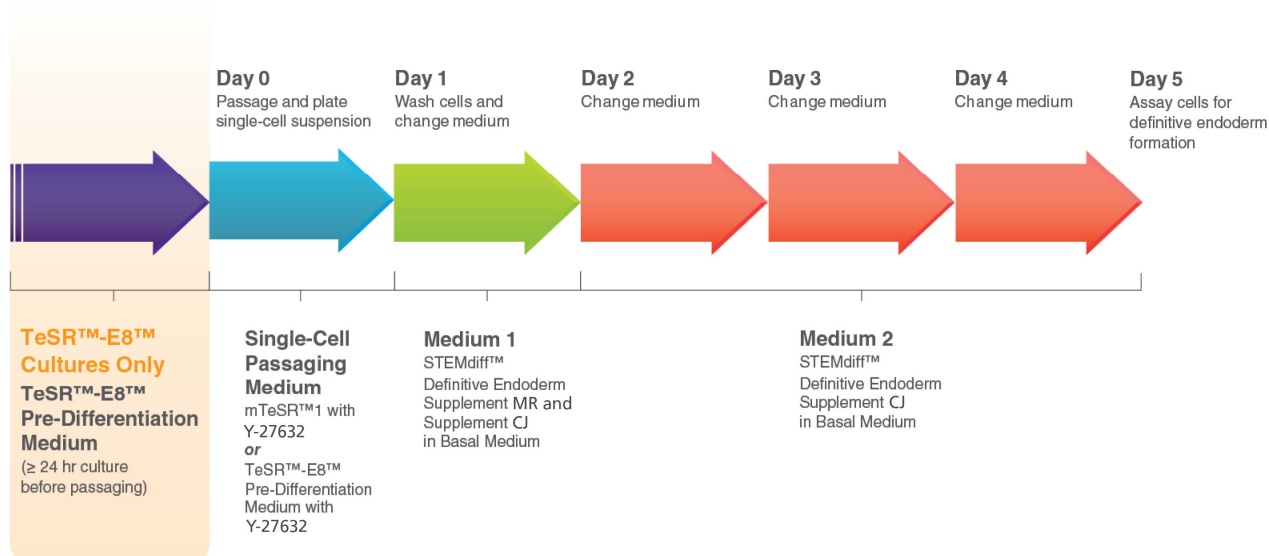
Day 0
Passage and plate single-cell suspension

Day 1
Wash cells and change medium

Day 2
Change medium

Day 3
Change medium

Day 4
Change medium

Day 5
Assay cells for definitive endoderm formation

TeSR™-E8™ Cultures Only
TeSR™-E8™ Pre-Differentiation Medium
(≥ 24 hr culture before passaging)

Single-Cell Passaging Medium
mTeSR™1 with Y-27632
*or*
TeSR™-E8™ Pre-Differentiation Medium with Y-27632

Medium 1
STEMdiff™ Definitive Endoderm Supplement MR and Supplement CJ in Basal Medium

Medium 2
STEMdiff™ Definitive Endoderm Supplement CJ in Basal Medium